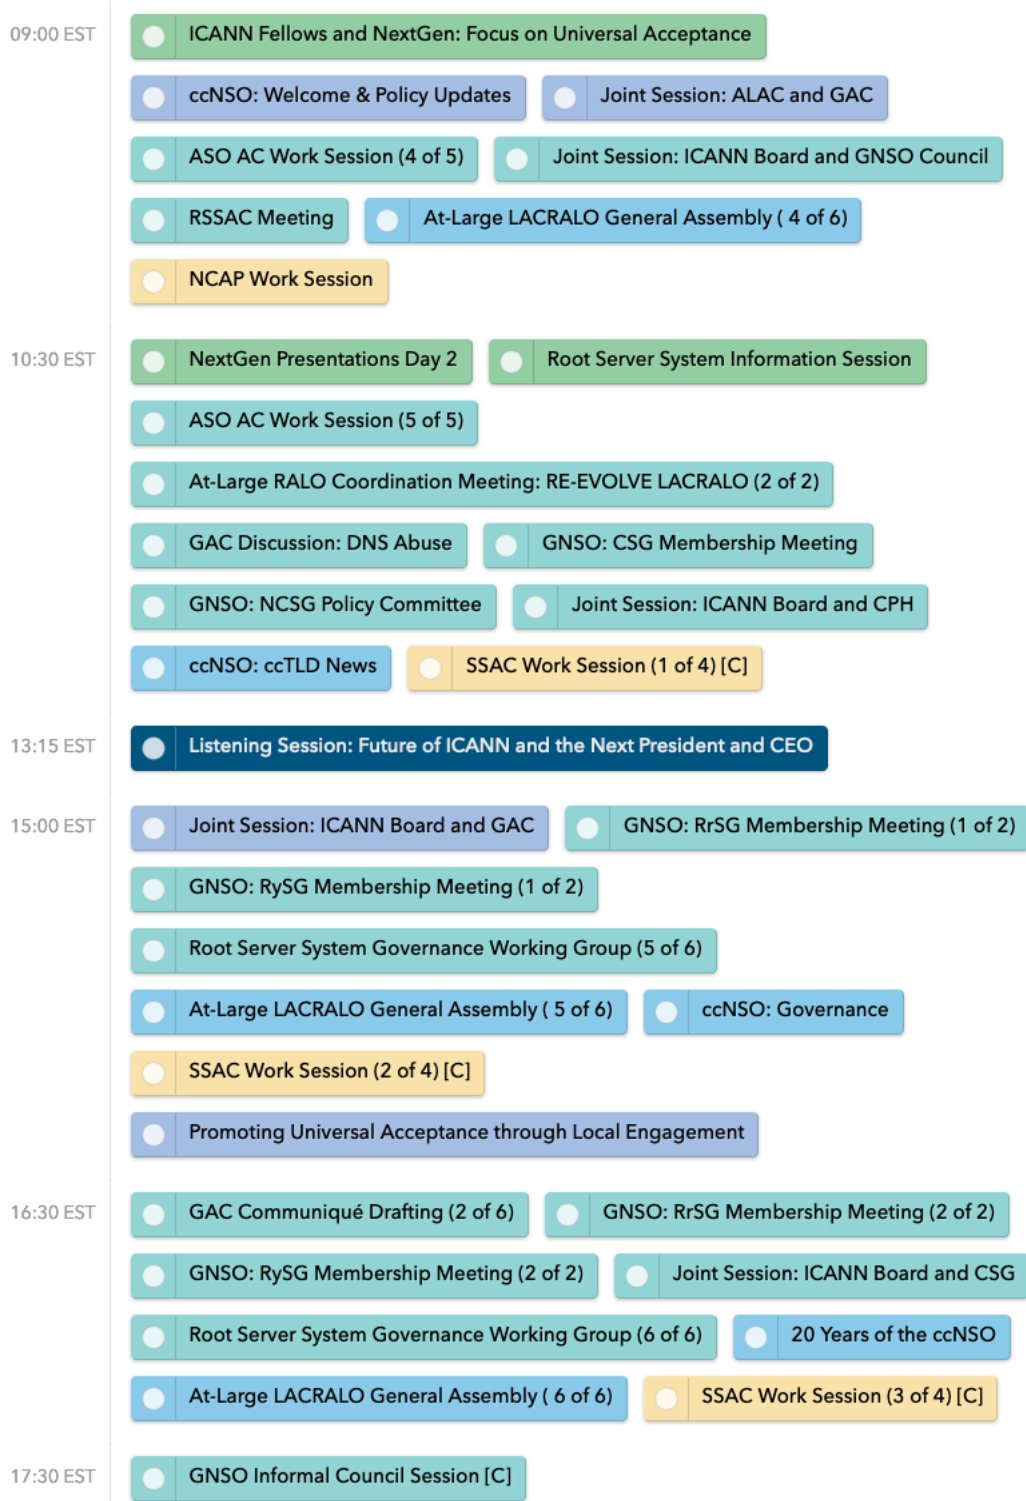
09:00 EST

ICANN Fellows and NextGen: Focus on Universal Acceptance

ccNSO: Welcome & Policy Updates

Joint Session: ALAC and GAC

ASO AC Work Session (4 of 5)

Joint Session: ICANN Board and GNSO Council

RSSAC Meeting

At-Large LACRALO General Assembly ( 4 of 6)

NCAP Work Session

10:30 EST

NextGen Presentations Day 2

Root Server System Information Session

ASO AC Work Session (5 of 5)

At-Large RALO Coordination Meeting: RE-EVOLVE LACRALO (2 of 2)

GAC Discussion: DNS Abuse

GNSO: CSG Membership Meeting

GNSO: NCSG Policy Committee

Joint Session: ICANN Board and CPH

ccNSO: ccTLD News

SSAC Work Session (1 of 4) [C]

13:15 EST

Listening Session: Future of ICANN and the Next President and CEO

15:00 EST

Joint Session: ICANN Board and GAC

GNSO: RrSG Membership Meeting (1 of 2)

GNSO: RySG Membership Meeting (1 of 2)

Root Server System Governance Working Group (5 of 6)

At-Large LACRALO General Assembly ( 5 of 6)

ccNSO: Governance

SSAC Work Session (2 of 4) [C]

Promoting Universal Acceptance through Local Engagement

16:30 EST

GAC Communiqué Drafting (2 of 6)

GNSO: RrSG Membership Meeting (2 of 2)

GNSO: RySG Membership Meeting (2 of 2)

Joint Session: ICANN Board and CSG

Root Server System Governance Working Group (6 of 6)

20 Years of the ccNSO

At-Large LACRALO General Assembly ( 6 of 6)

SSAC Work Session (3 of 4) [C]

17:30 EST

GNSO Informal Council Session [C]